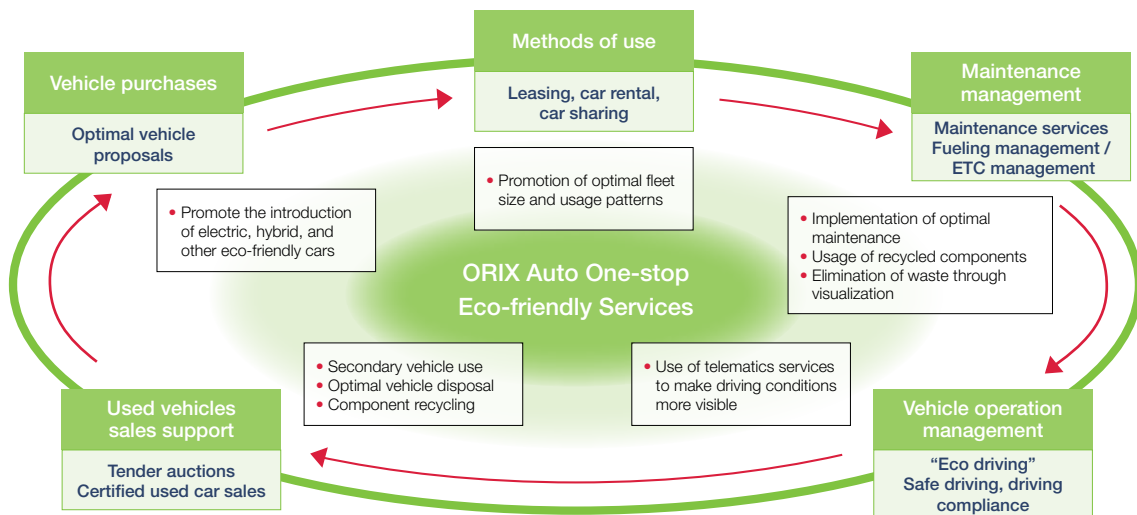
Methods of use

Leasing, car rental, car sharing

Vehicle purchases

Optimal vehicle proposals

Maintenance management

Maintenance services
Fueling management / ETC management

• Promotion of optimal fleet size and usage patterns

• Promote the introduction of electric, hybrid, and other eco-friendly cars

• Implementation of optimal maintenance
• Usage of recycled components
• Elimination of waste through visualization

ORIX Auto One-stop Eco-friendly Services

• Secondary vehicle use
• Optimal vehicle disposal
• Component recycling

• Use of telematics services to make driving conditions more visible

Used vehicles sales support

Tender auctions
Certified used car sales

Vehicle operation management

“Eco driving”
Safe driving, driving compliance